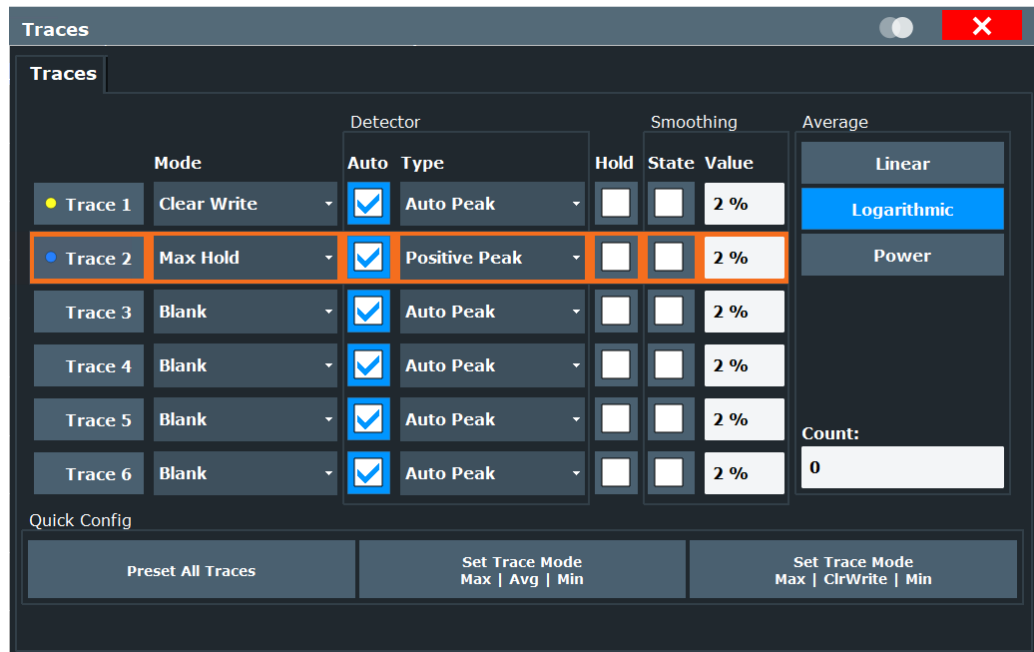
Traces

Traces

Detector

Smoothing

Average

| | Mode | Auto | Type | Hold | State | Value |
|---|---|---|---|---|---|---|
| Trace 1 | Clear Write | | Auto Peak | | | 2 % |
| Trace 2 | Max Hold | | Positive Peak | | | 2 % |
| Trace 3 | Blank | | Auto Peak | | | 2 % |
| Trace 4 | Blank | | Auto Peak | | | 2 % |
| Trace 5 | Blank | | Auto Peak | | | 2 % |
| Trace 6 | Blank | | Auto Peak | | | 2 % |

Linear

Logarithmic

Power

Count:

0

Quick Config

Preset All Traces

Set Trace Mode
Max | Avg | Min

Set Trace Mode
Max | ClrWrite | Min